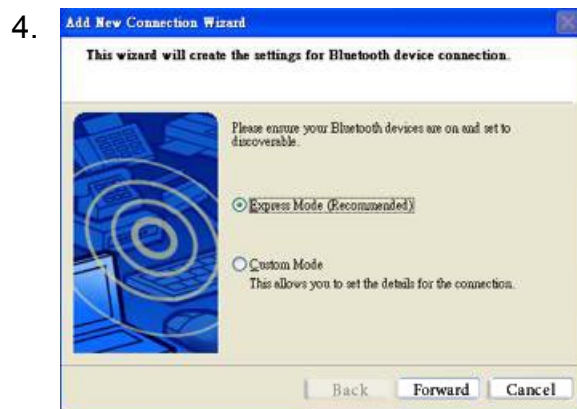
4.

Add New Connection Wizard

This wizard will create the settings for Bluetooth device connection.

Please ensure your Bluetooth devices are on and set to discoverable.

Express Mode (Recommended)

Custom Mode
This allows you to set the details for the connection.

Back Forward Cancel